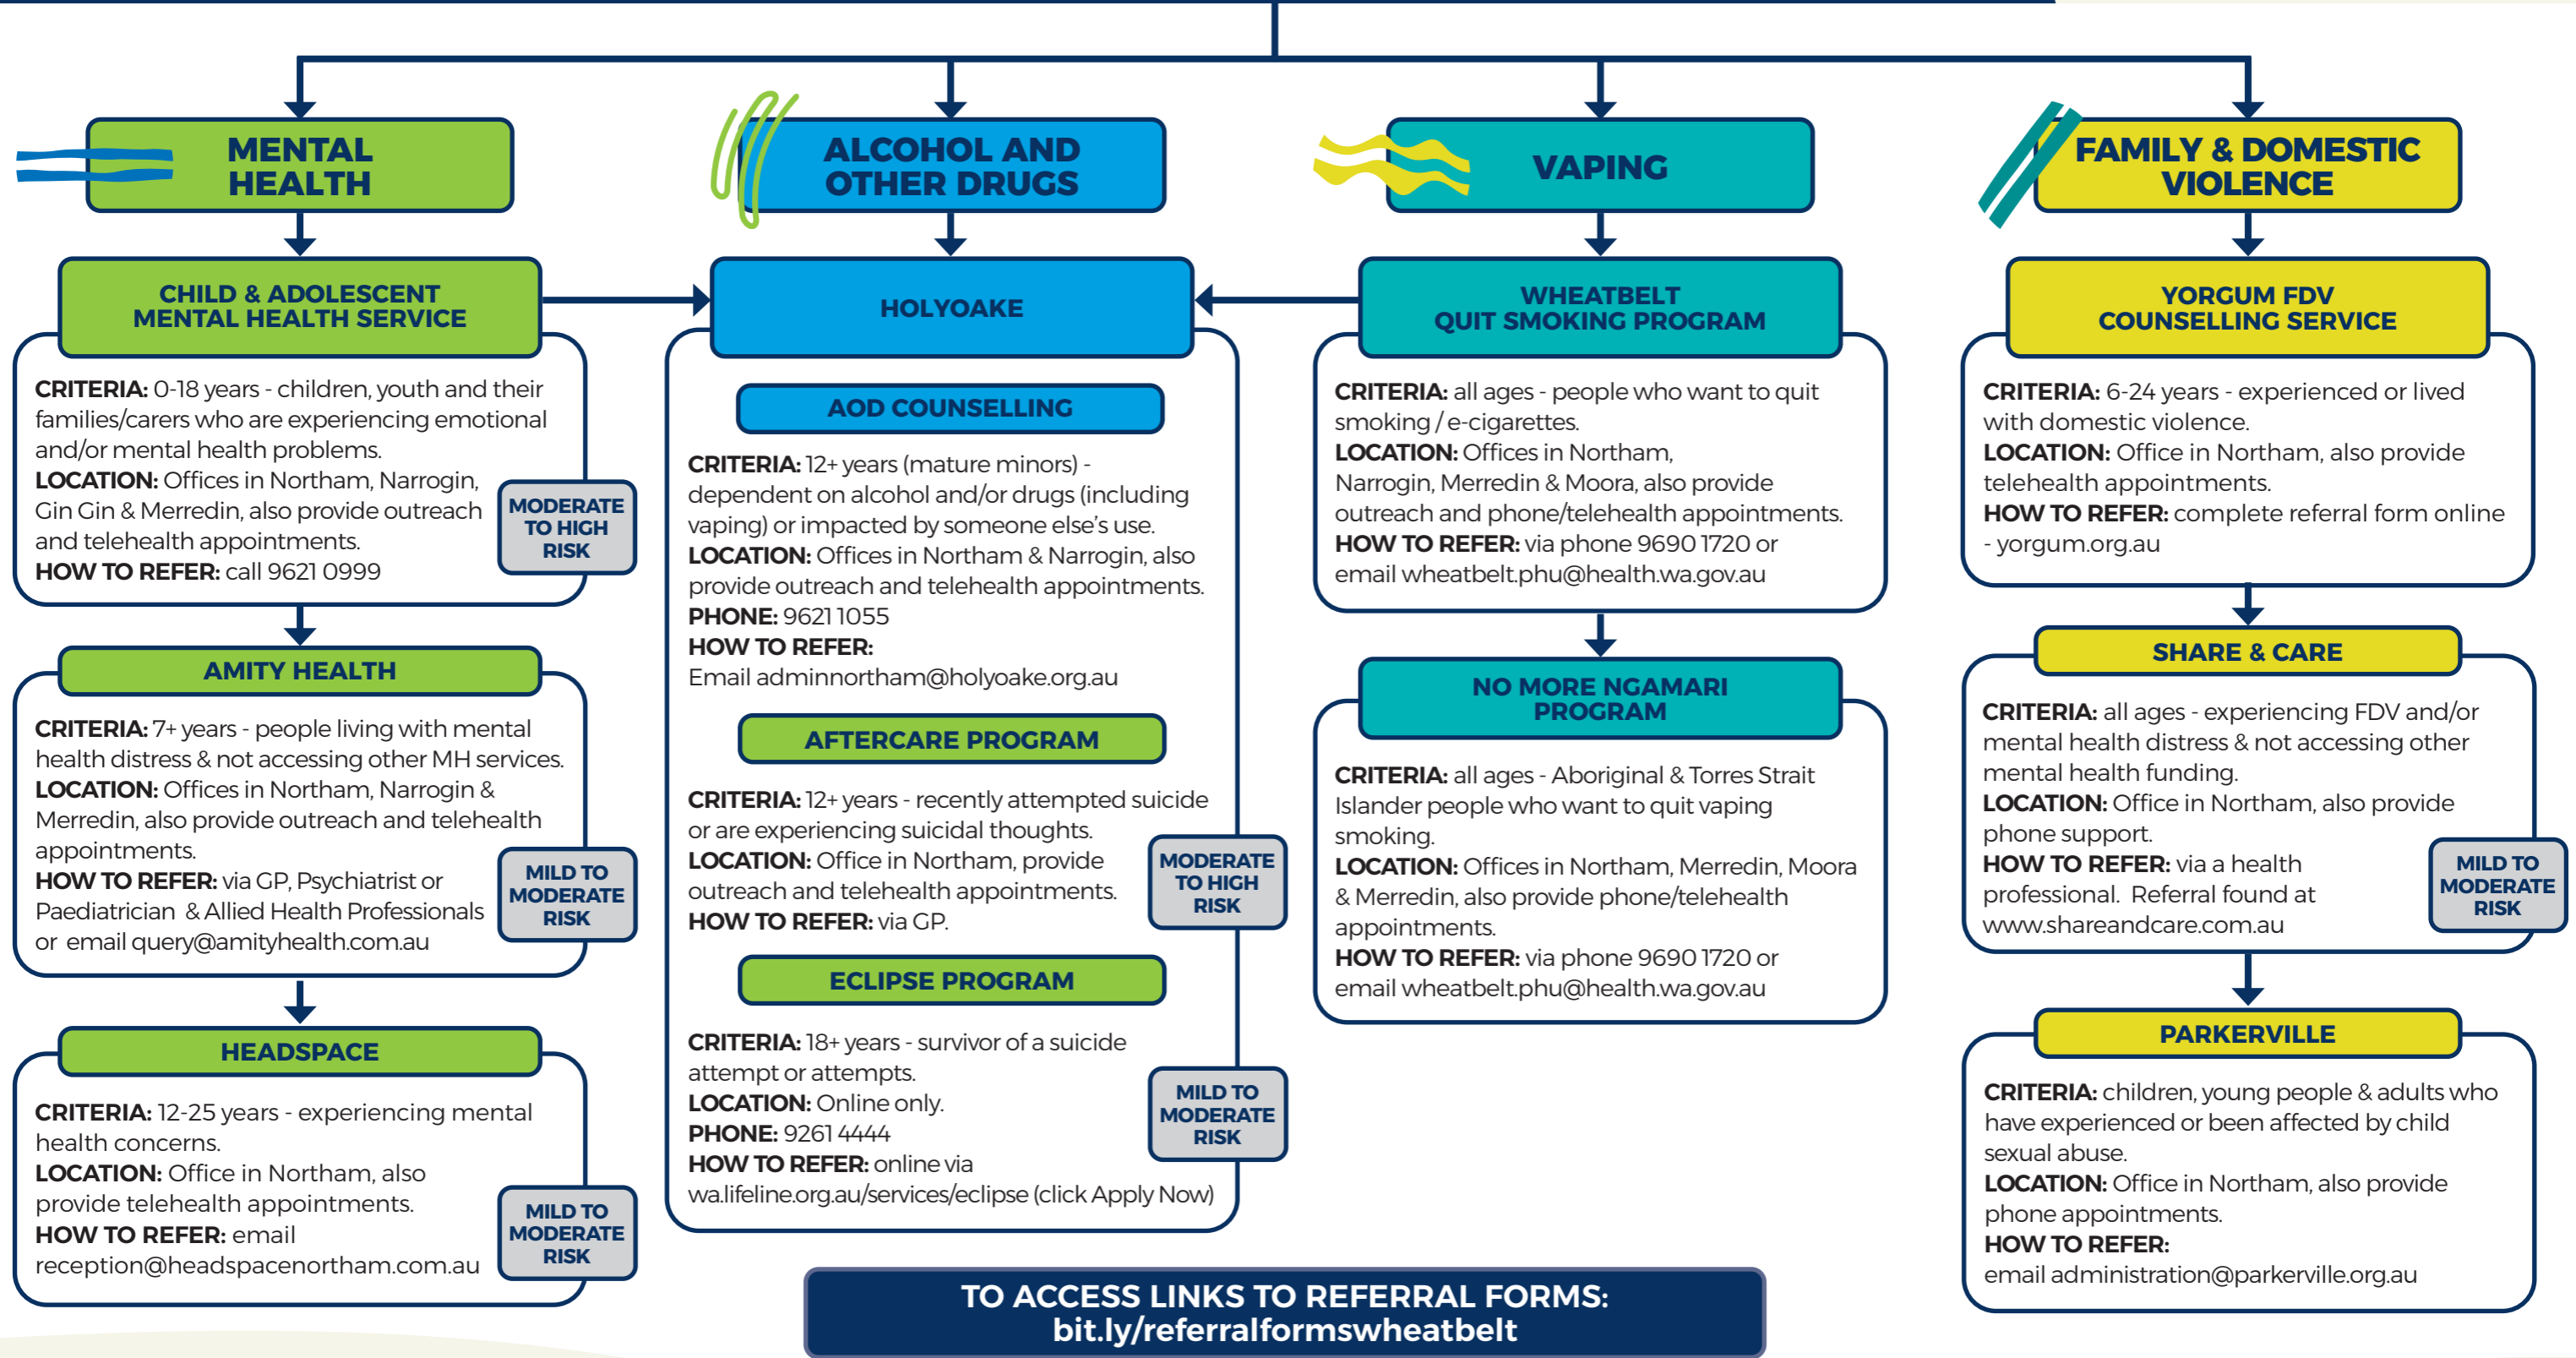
MENTAL HEALTH

CHILD & ADOLESCENT MENTAL HEALTH SERVICE

CRITERIA: 0-18 years - children, youth and their families/carers who are experiencing emotional and/or mental health problems.
LOCATION: Offices in Northam, Narrogin, Gin Gin & Merredin, also provide outreach and telehealth appointments.
HOW TO REFER: call 9621 0999

MODERATE TO HIGH RISK

AMITY HEALTH

CRITERIA: 7+ years - people living with mental health distress & not accessing other MH services.
LOCATION: Offices in Northam, Narrogin & Merredin, also provide outreach and telehealth appointments.
HOW TO REFER: via GP, Psychiatrist or Paediatrician & Allied Health Professionals or email query@amityhealth.com.au

MILD TO MODERATE RISK

HEADSPACE

CRITERIA: 12-25 years - experiencing mental health concerns.
LOCATION: Office in Northam, also provide telehealth appointments.
HOW TO REFER: email reception@headspacenortham.com.au

MILD TO MODERATE RISK

ALCOHOL AND OTHER DRUGS

HOLYOAKE

AOD COUNSELLING

CRITERIA: 12+ years (mature minors) - dependent on alcohol and/or drugs (including vaping) or impacted by someone else's use.
LOCATION: Offices in Northam & Narrogin, also provide outreach and telehealth appointments.
PHONE: 9621 1055
HOW TO REFER:
Email adminnortham@holyoake.org.au

AFTERCARE PROGRAM

CRITERIA: 12+ years - recently attempted suicide or are experiencing suicidal thoughts.
LOCATION: Office in Northam, provide outreach and telehealth appointments.
HOW TO REFER: via GP.

MODERATE TO HIGH RISK

ECLIPSE PROGRAM

CRITERIA: 18+ years - survivor of a suicide attempt or attempts.
LOCATION: Online only.
PHONE: 9261 4444
HOW TO REFER: online via wa.lifeline.org.au/services/eclipse (click Apply Now)

MILD TO MODERATE RISK

VAPING

WHEATBELT QUIT SMOKING PROGRAM

CRITERIA: all ages - people who want to quit smoking / e-cigarettes.
LOCATION: Offices in Northam, Narrogin, Merredin & Moora, also provide outreach and phone/telehealth appointments.
HOW TO REFER: via phone 9690 1720 or email wheatbelt.phu@health.wa.gov.au

NO MORE NGAMARI PROGRAM

CRITERIA: all ages - Aboriginal & Torres Strait Islander people who want to quit vaping smoking.
LOCATION: Offices in Northam, Merredin, Moora & Merredin, also provide phone/telehealth appointments.
HOW TO REFER: via phone 9690 1720 or email wheatbelt.phu@health.wa.gov.au

FAMILY & DOMESTIC VIOLENCE

YORGUM FDV COUNSELLING SERVICE

CRITERIA: 6-24 years - experienced or lived with domestic violence.
LOCATION: Office in Northam, also provide telehealth appointments.
HOW TO REFER: complete referral form online - yorgum.org.au

SHARE & CARE

CRITERIA: all ages - experiencing FDV and/or mental health distress & not accessing other mental health funding.
LOCATION: Office in Northam, also provide phone support.
HOW TO REFER: via a health professional. Referral found at www.shareandcare.com.au

MILD TO MODERATE RISK

PARKERVILLE

CRITERIA: children, young people & adults who have experienced or been affected by child sexual abuse.
LOCATION: Office in Northam, also provide phone appointments.
HOW TO REFER:
email administration@parkerville.org.au

TO ACCESS LINKS TO REFERRAL FORMS:
bit.ly/referralformswheatbelt